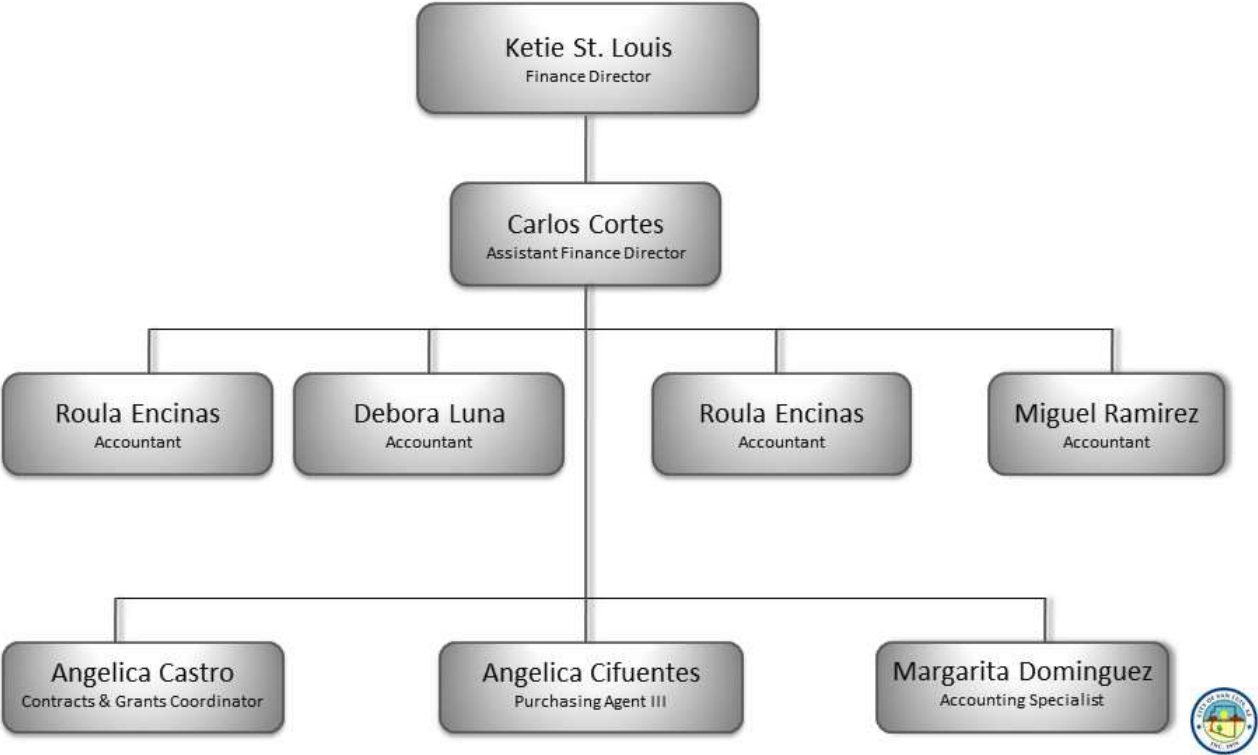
Ketie St. Louis
Finance Director

Carlos Cortes
Assistant Finance Director

Roula Encinas
Accountant

Debora Luna
Accountant

Roula Encinas
Accountant

Miguel Ramirez
Accountant

Angelica Castro
Contracts & Grants Coordinator

Angelica Cifuentes
Purchasing Agent III

Margarita Dominguez
Accounting Specialist

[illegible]